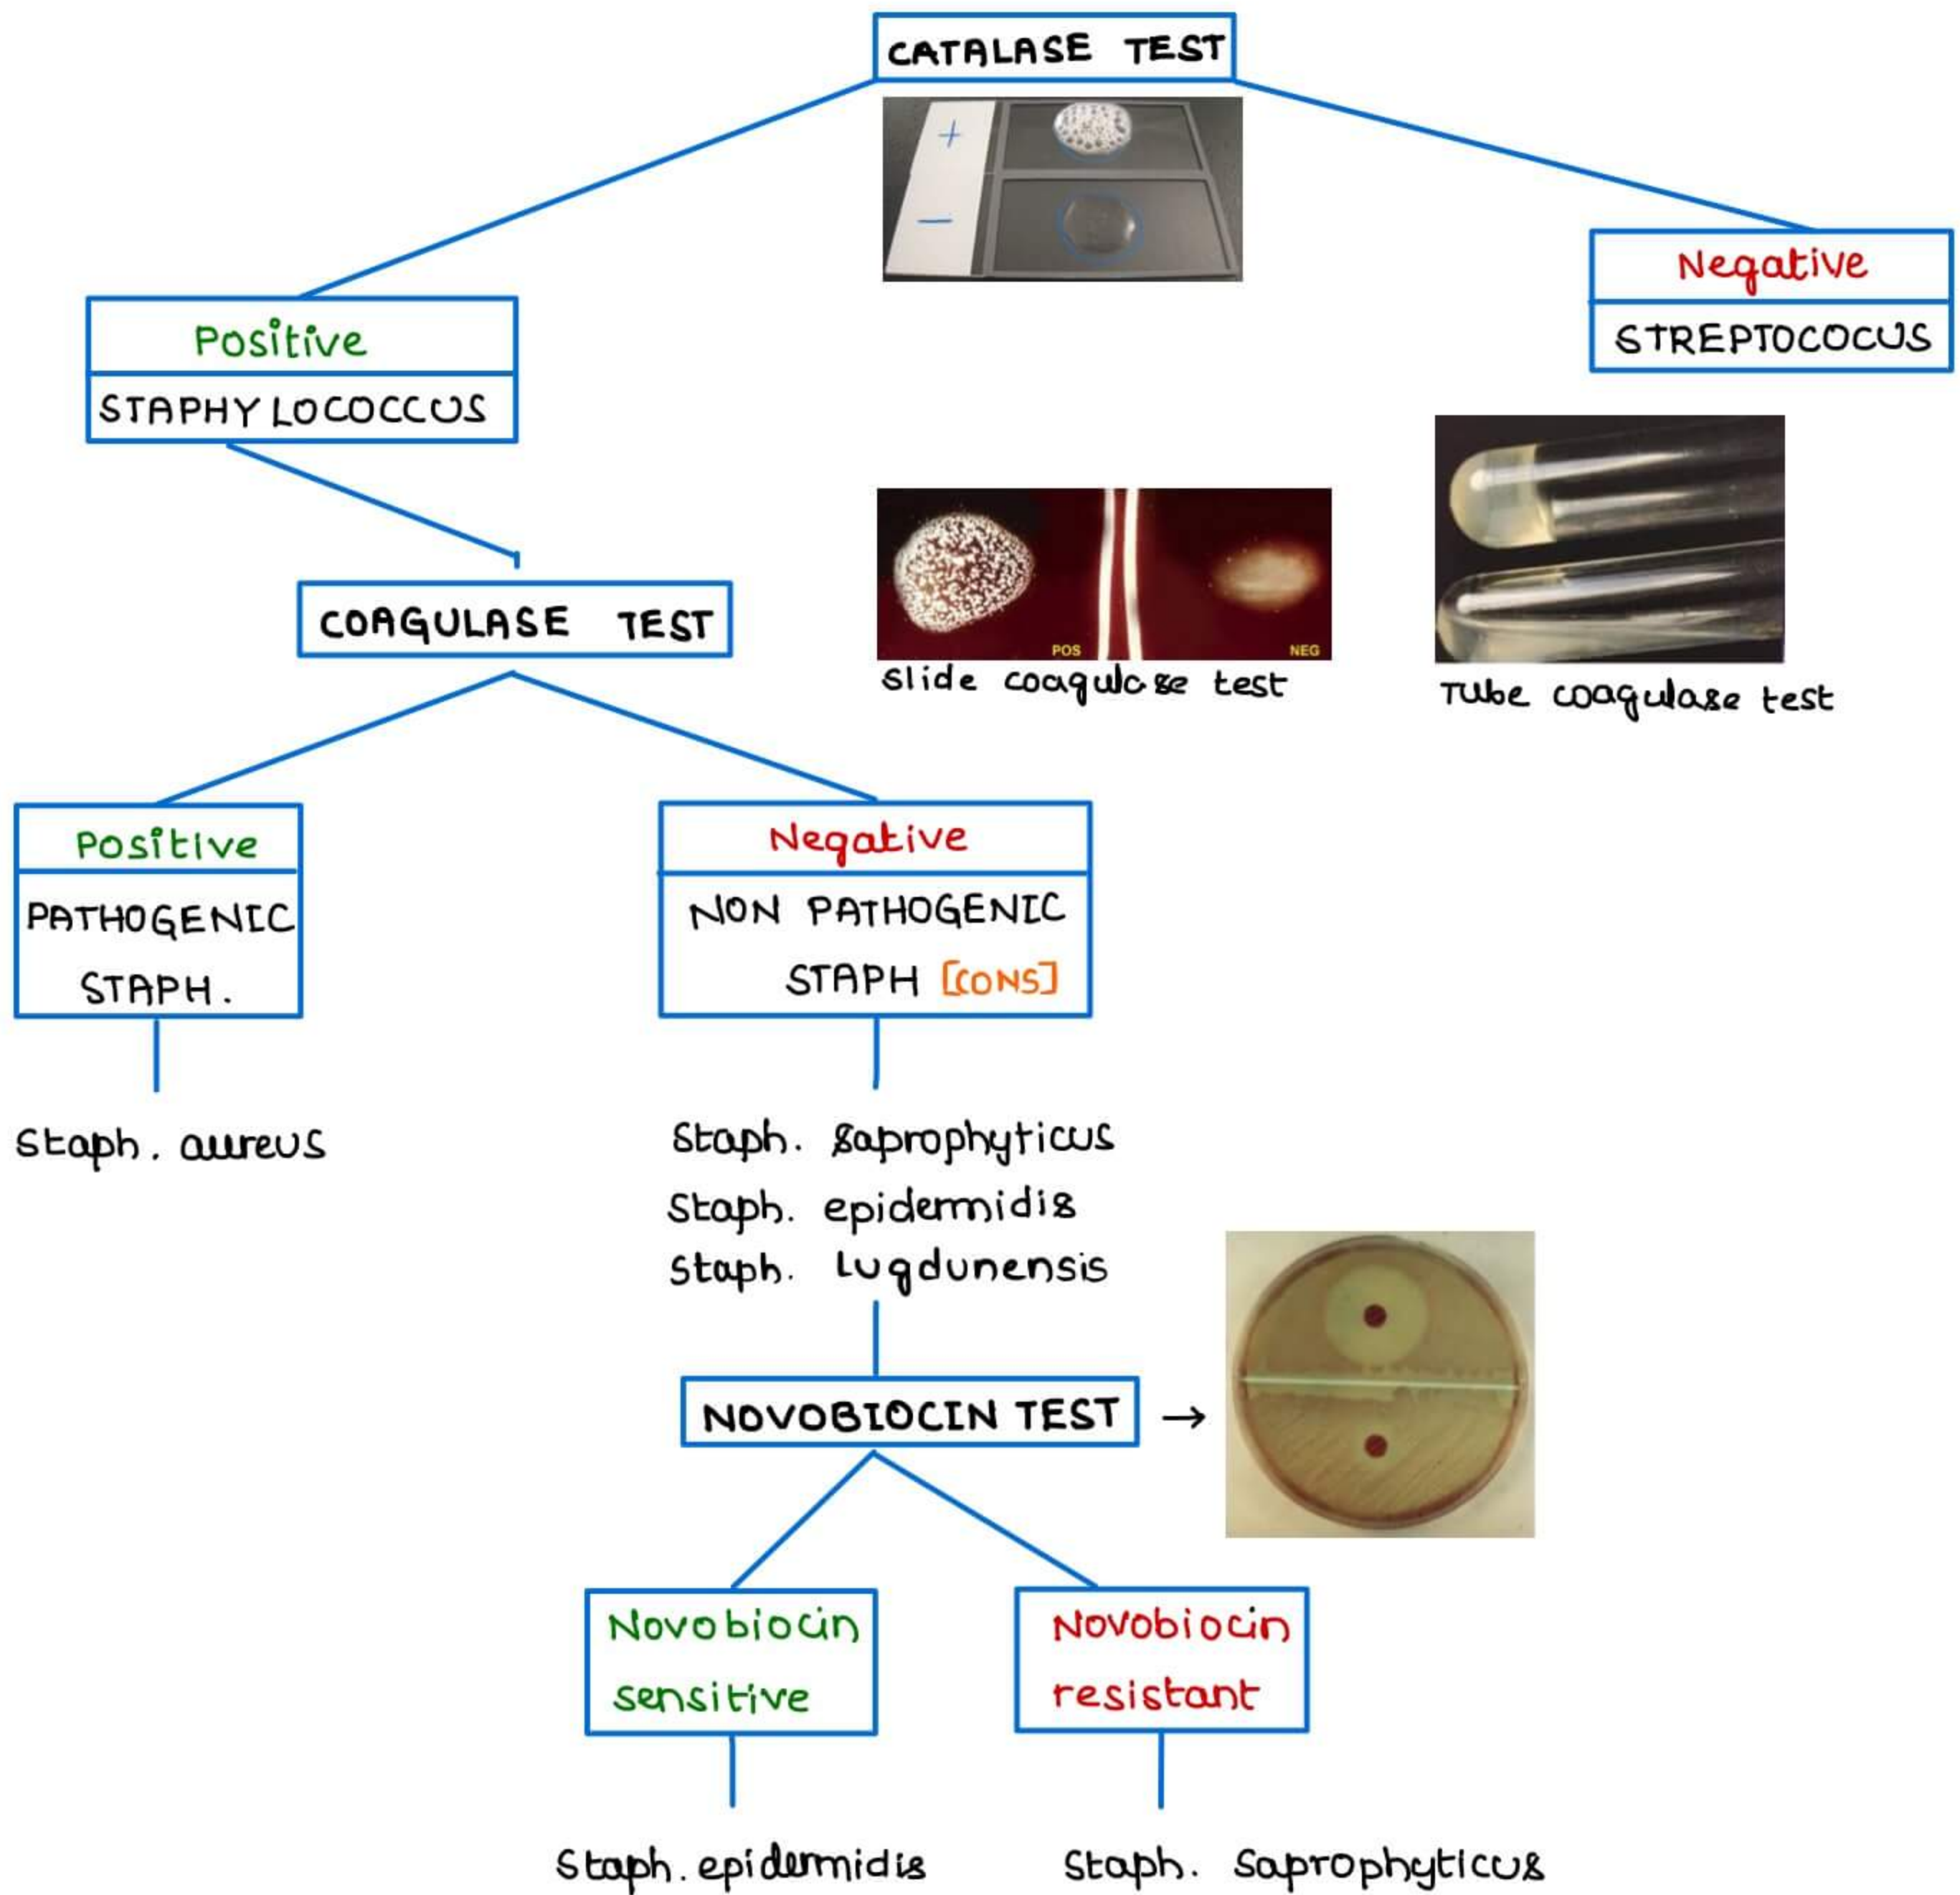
CATALASE TEST

+

−

Positive

STAPHYLOCOCCUS

Negative

STREPTOCOCUS

COAGULASE TEST

POS

NEG

Slide coagulase test

Tube coagulase test

Positive

PATHOGENIC STAPH.

Staph. aureus

Negative

NON PATHOGENIC STAPH [CONS]

Staph. saprophyticus
Staph. epidermidis
Staph. lugdunensis

NOVOBIOCIN TEST →

Novobiocin sensitive

Staph. epidermidis

Novobiocin resistant

Staph. Saprophyticus